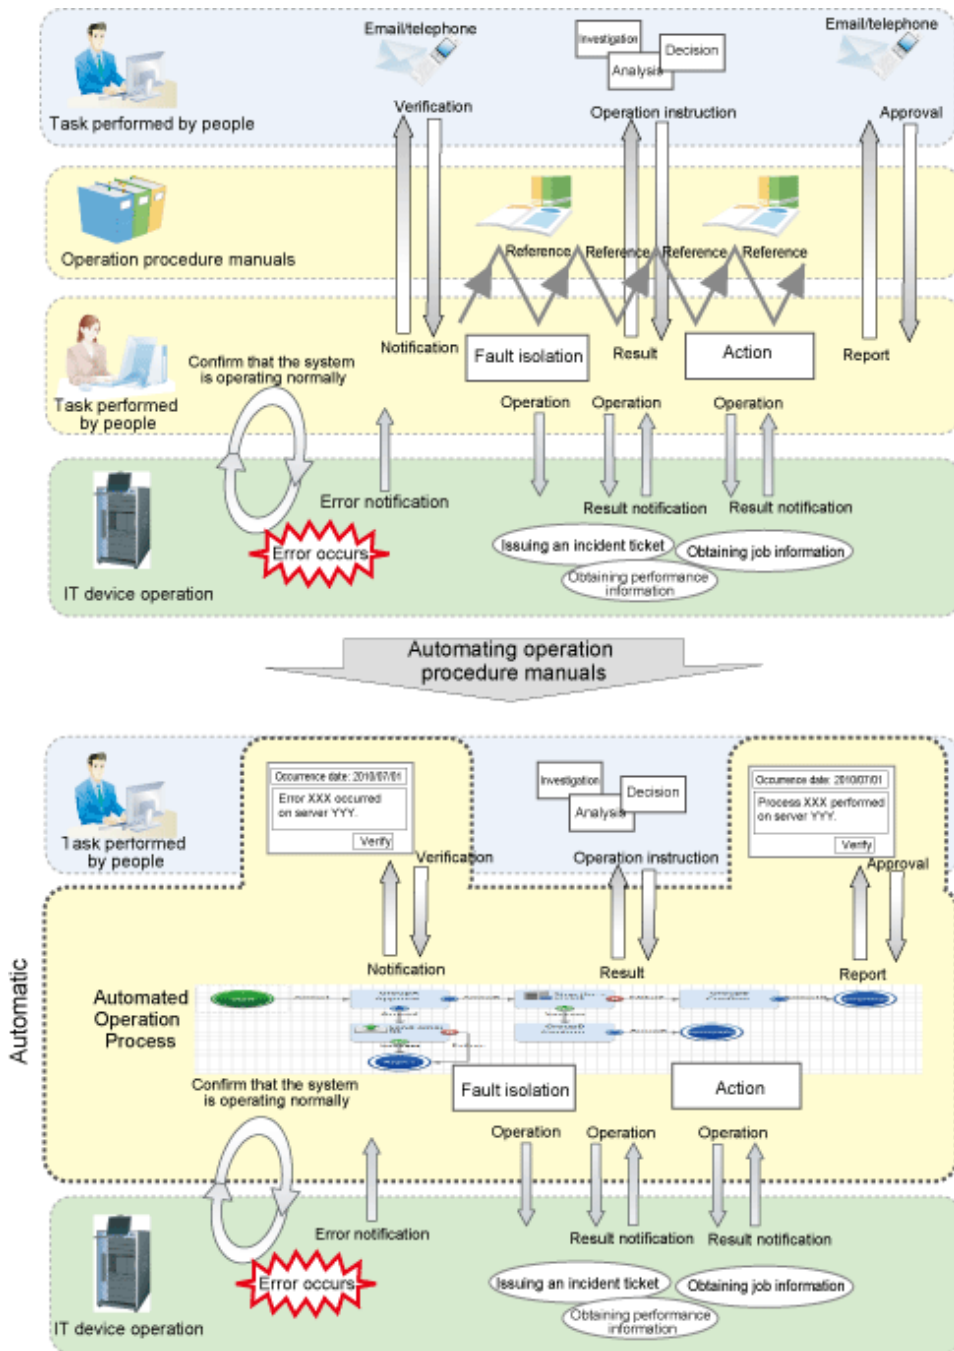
Task performed by people

Email/telephone

Investigation

Decision

Analysis

Email/telephone

Verification

Operation instruction

Approval

Operation procedure manuals

Reference

Reference

Reference

Reference

Task performed by people

Confirm that the system is operating normally

Notification

Fault isolation

Result

Action

Report

Operation

Operation

Operation

Error notification

Result notification

Result notification

Error occurs

Issuing an incident ticket

Obtaining job information

Obtaining performance information

IT device operation

Automating operation procedure manuals

Automatic

Task performed by people

Occurrence date: 2010/07/01

Error XXX occurred on server YYY.

Verify

Investigation

Decision

Analysis

Occurrence date: 2010/07/01

Process XXX performed on server YYY.

Verify

Verification

Operation instruction

Approval

Notification

Result

Report

Automated Operation Process

Confirm that the system is operating normally

Fault isolation

Action

Operation

Operation

Operation

Error notification

Result notification

Result notification

Error occurs

Issuing an incident ticket

Obtaining job information

Obtaining performance information

IT device operation